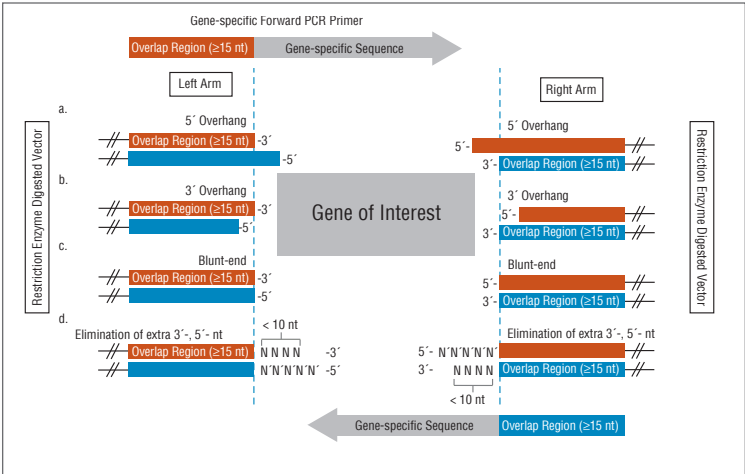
Gene-specific Forward PCR Primer

Overlap Region (≥15 nt)

Gene-specific Sequence

Left Arm

Right Arm

Restriction Enzyme Digested Vector

a.

5´ Overhang

Overlap Region (≥15 nt) -3´

-5´

5´ Overhang

5´-

3´- Overlap Region (≥15 nt)

b.

3´ Overhang

Overlap Region (≥15 nt) -3´

-5´

3´ Overhang

5´-

3´- Overlap Region (≥15 nt)

Gene of Interest

c.

Blunt-end

Overlap Region (≥15 nt) -3´

-5´

Blunt-end

5´-

3´- Overlap Region (≥15 nt)

d.

Elimination of extra 3´-, 5´- nt

< 10 nt

Overlap Region (≥15 nt) N N N N -3´

N´N´N´N´ -5´

Elimination of extra 3´-, 5´- nt

5´- N´N´N´N´

3´- N N N N Overlap Region (≥15 nt)

< 10 nt

Restriction Enzyme Digested Vector

Gene-specific Sequence

Overlap Region (≥15 nt)